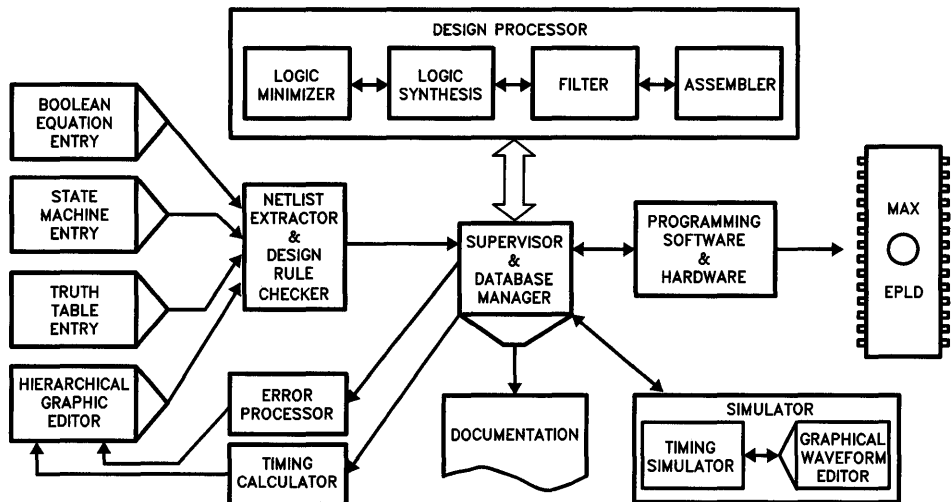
DESIGN PROCESSOR

LOGIC MINIMIZER

LOGIC SYNTHESIS

FILTER

ASSEMBLER

BOOLEAN EQUATION ENTRY

STATE MACHINE ENTRY

TRUTH TABLE ENTRY

HIERARCHICAL GRAPHIC EDITOR

NETLIST EXTRACTOR & DESIGN RULE CHECKER

SUPERVISOR & DATABASE MANAGER

PROGRAMMING SOFTWARE & HARDWARE

MAX

EPLD

ERROR PROCESSOR

TIMING CALCULATOR

DOCUMENTATION

SIMULATOR

TIMING SIMULATOR

GRAPHICAL WAVEFORM EDITOR